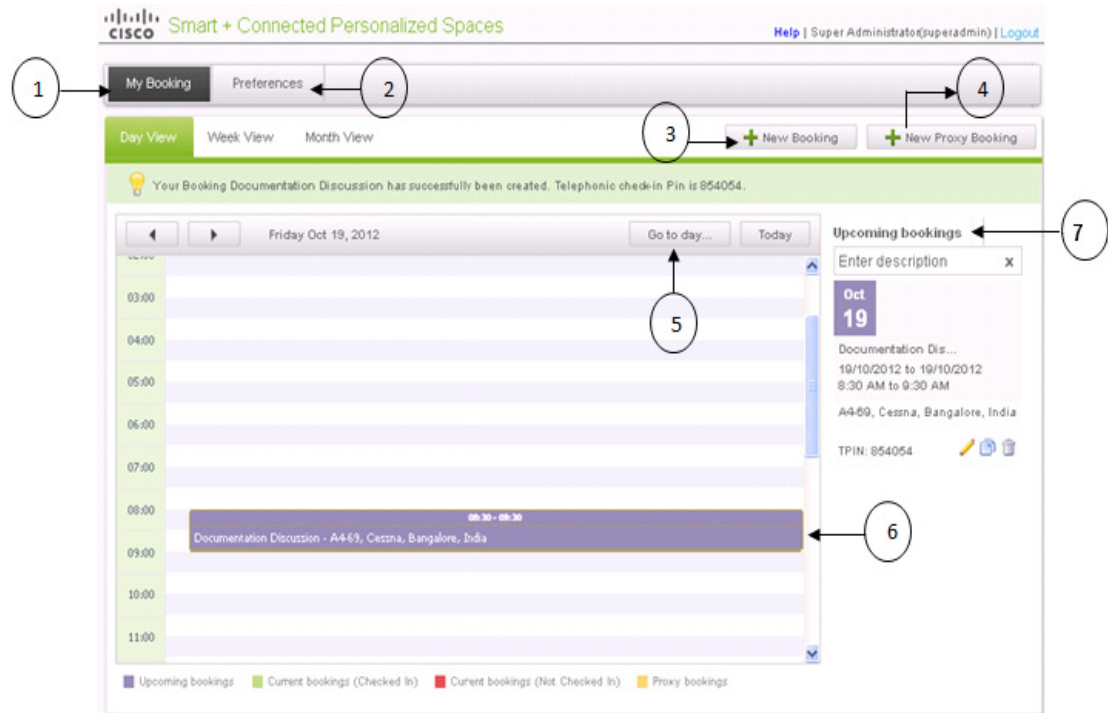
CISCO Smart + Connected Personalized Spaces

Help | Super Administrator(superadmin) | Logout

1

My Booking

Preferences

2

4

Day View

Week View

Month View

3

New Booking

New Proxy Booking

Your Booking Documentation Discussion has successfully been created. Telephonic check-in Pin is 854054.

Friday Oct 19, 2012

Go to day...

Today

Upcoming bookings

7

Enter description

x

03:00

04:00

05:00

06:00

07:00

08:00

09:00

10:00

11:00

5

Oct

19

Documentation Dis...

19/10/2012 to 19/10/2012

8:30 AM to 9:30 AM

A4-69, Cessna, Bangalore, India

TPIN: 854054

08:30 - 09:30

Documentation Discussion - A4-69, Cessna, Bangalore, India

6

Upcoming bookings

Current bookings (Checked In)

Current bookings (Not Checked In)

Proxy bookings